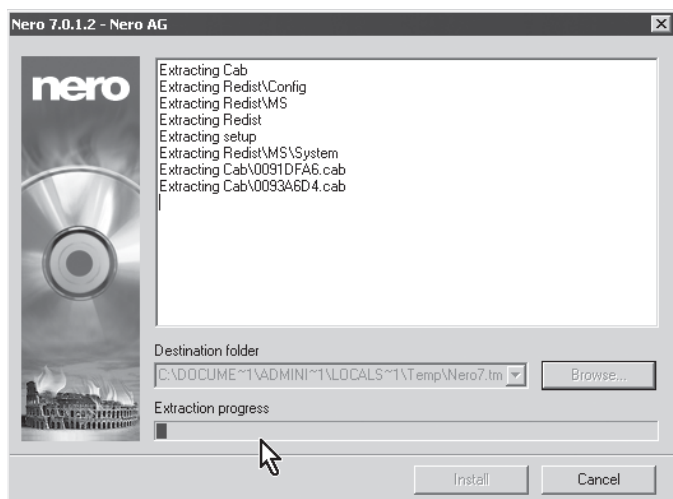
Nero 7.0.1.2 - Nero AG

nero

Extracting Cab
Extracting Redist\Config
Extracting Redist\MS
Extracting Redist
Extracting setup
Extracting Redist\MS\System
Extracting Cab\0091DFA6.cab
Extracting Cab\0093A6D4.cab

Destination folder

C:\DOCUME~1\ADMINI~1\LOCALS~1\Temp\Nero7.tm

Browse...

Extraction progress

Install

Cancel